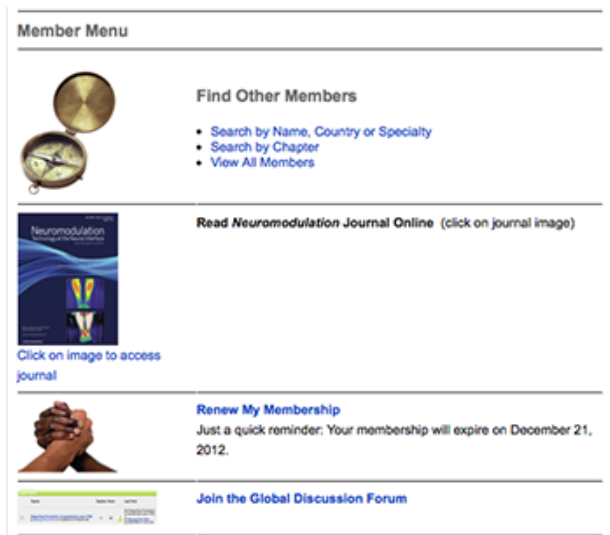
Member Menu

Find Other Members

- Search by Name, Country or Specialty
- Search by Chapter
- View All Members

Neuromodulation
Technology at the Neural Interface

Click on image to access journal

Read *Neuromodulation* Journal Online (click on journal image)

Renew My Membership
Just a quick reminder: Your membership will expire on December 21, 2012.

Join the Global Discussion Forum